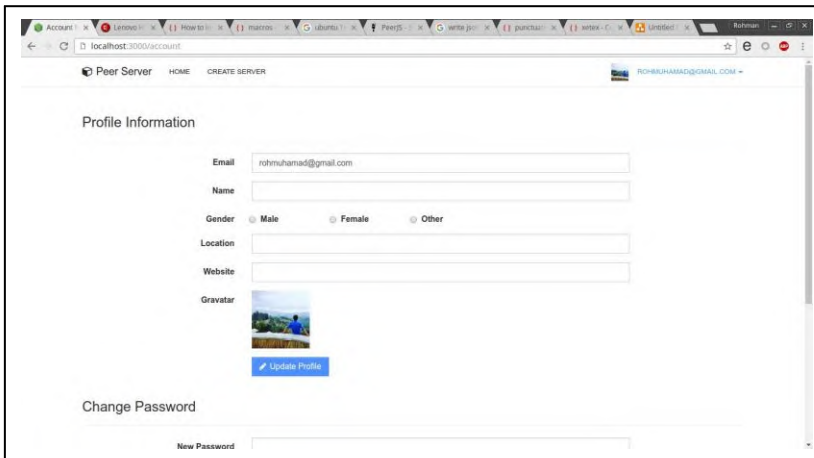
Account | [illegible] × Lenovo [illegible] × How to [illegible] × macros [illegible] × ubuntu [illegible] × PeerJS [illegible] × write jvm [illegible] × punctuation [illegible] × writex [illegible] × Untitled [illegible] ×

Rohman

localhost:3000/account

Peer Server HOME CREATE SERVER

ROHMUHAMAD@GMAIL.COM

Profile Information

Email rohmuhamad@gmail.com

Name

Gender Male Female Other

Location

Website

Gravatar

Update Profile

Change Password

New Password